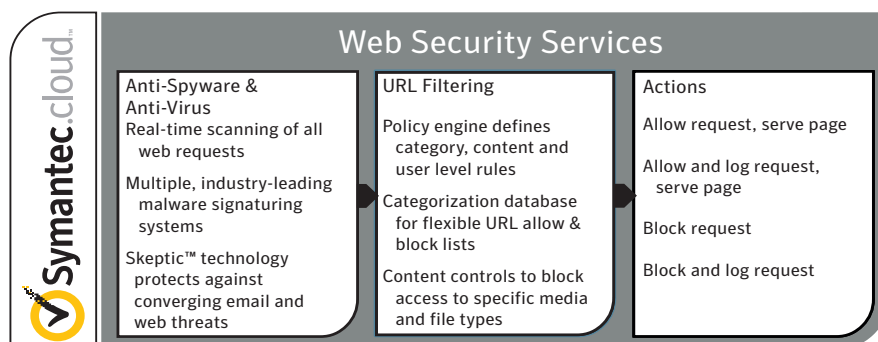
Symantec.cloud

Web Security Services

Anti-Spyware & Anti-Virus
Real-time scanning of all web requests
Multiple, industry-leading malware signaturing systems
Skeptic™ technology protects against converging email and web threats

URL Filtering
Policy engine defines category, content and user level rules
Categorization database for flexible URL allow & block lists
Content controls to block access to specific media and file types

Actions
Allow request, serve page
Allow and log request, serve page
Block request
Block and log request